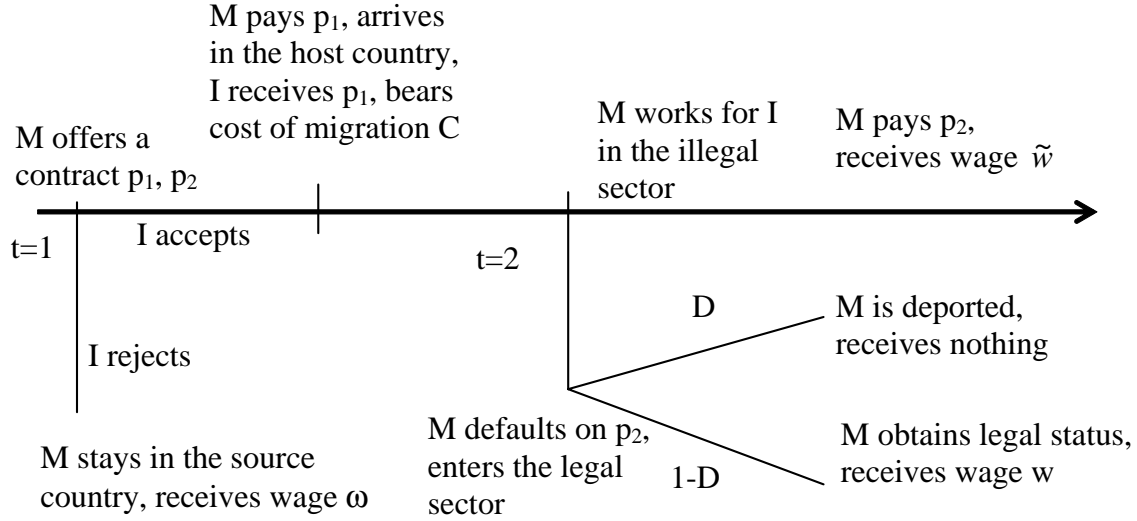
M pays $p_1$, arrives in the host country, I receives $p_1$, bears cost of migration C

M offers a contract $p_1$, $p_2$

M works for I in the illegal sector

M pays $p_2$, receives wage $\tilde{w}$

t=1

I accepts

t=2

D

M is deported, receives nothing

I rejects

M stays in the source country, receives wage ω

M defaults on $p_2$, enters the legal sector

1-D

M obtains legal status, receives wage w